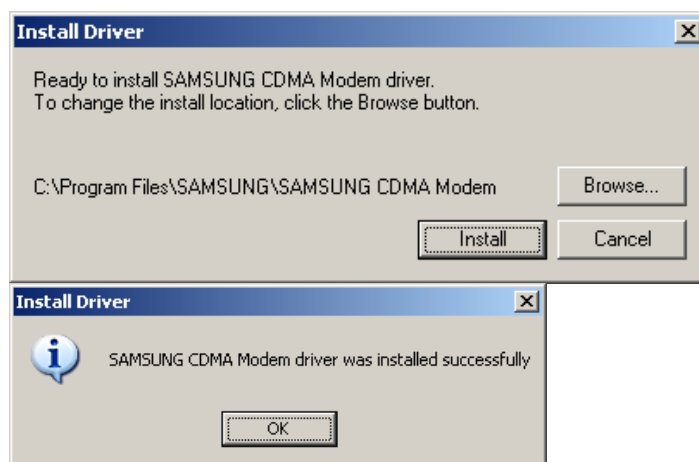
Install Driver

Ready to install SAMSUNG CDMA Modem driver.
To change the install location, click the Browse button.

C:\Program Files\SAMSUNG\SAMSUNG CDMA Modem

Browse...

Install

Cancel

Install Driver

SAMSUNG CDMA Modem driver was installed successfully

OK